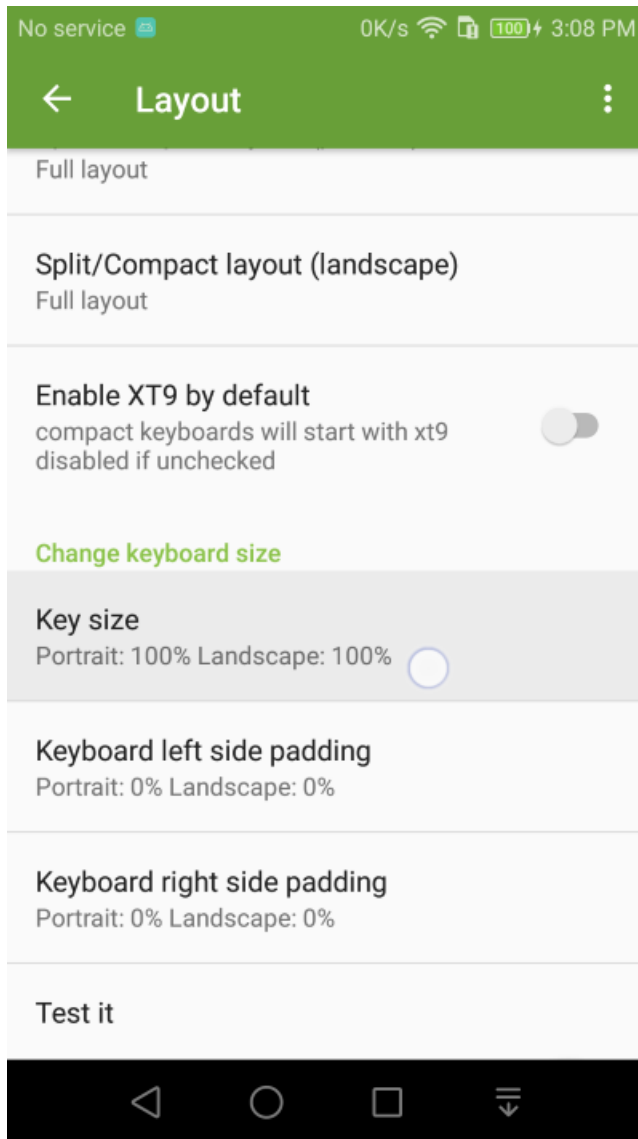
No service 0K/s 100 3:08 PM

Layout

Full layout

Split/Compact layout (landscape)
Full layout

Enable XT9 by default
compact keyboards will start with xt9 disabled if unchecked

Change keyboard size

Key size
Portrait: 100% Landscape: 100%

Keyboard left side padding
Portrait: 0% Landscape: 0%

Keyboard right side padding
Portrait: 0% Landscape: 0%

Test it